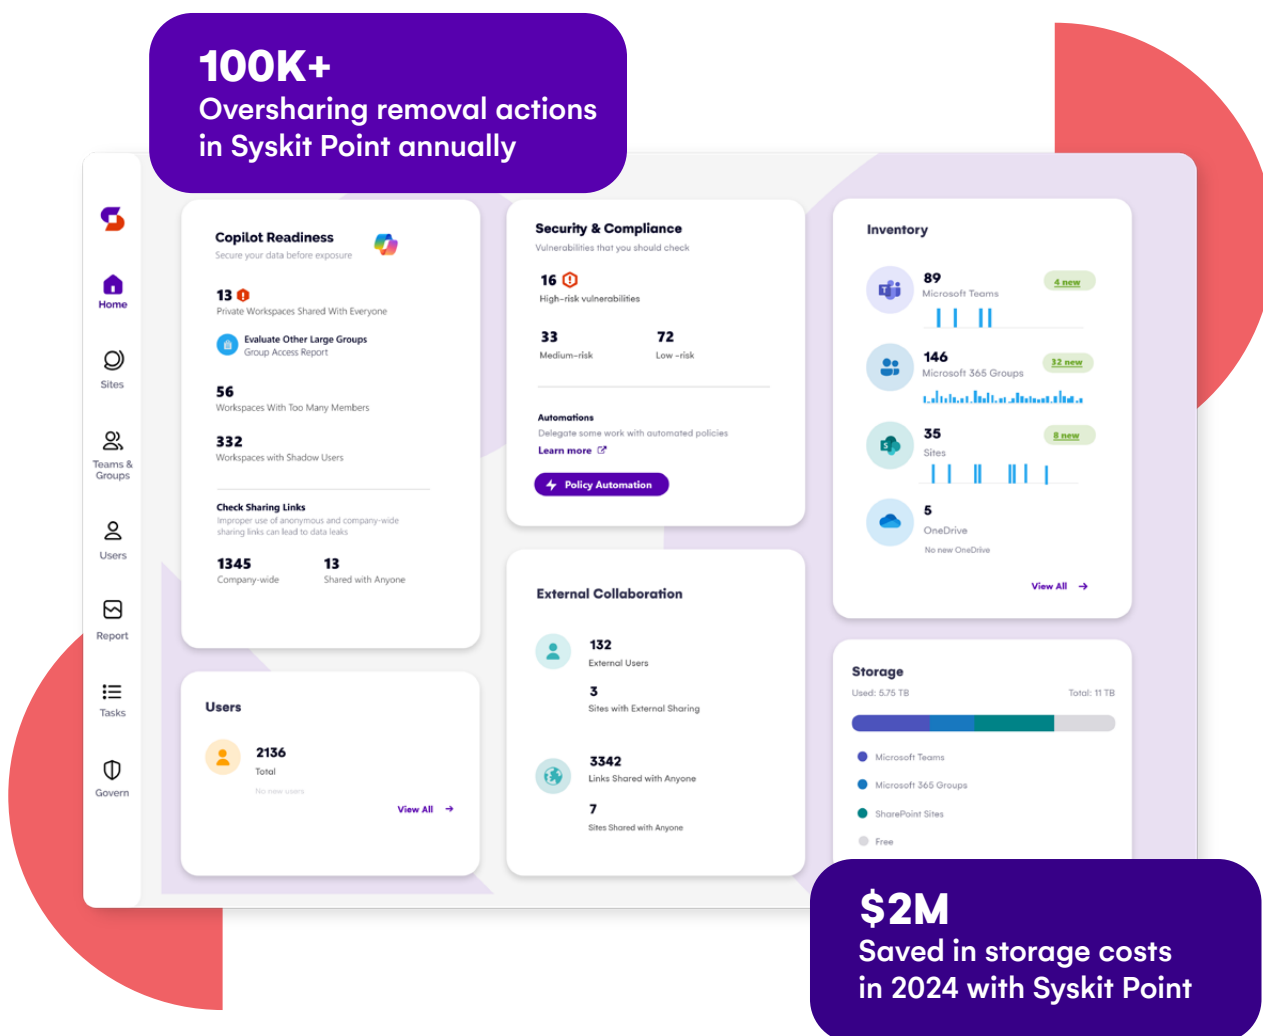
100K+
Oversharing removal actions in Syskit Point annually

Home
Sites
Teams & Groups
Users
Report
Tasks
Govern

Copilot Readiness
Secure your data before exposure

13
Private Workspaces Shared With Everyone

Evaluate Other Large Groups
Group Access Report

56
Workspaces With Too Many Members

332
Workspaces with Shadow Users

Check Sharing Links
Improper use of anonymous and company-wide sharing links can lead to data leaks

1345
Company-wide

13
Shared with Anyone

Security & Compliance
Vulnerabilities that you should check

16
High-risk vulnerabilities

33
Medium-risk

72
Low-risk

Automations
Delegate some work with automated policies
Learn more

Policy Automation

Inventory

89
Microsoft Teams
4 new

146
Microsoft 365 Groups
32 new

35
Sites
8 new

5
OneDrive
No new OneDrive

View All

Users

2136
Total
No new users

View All

External Collaboration

132
External Users

3
Sites with External Sharing

3342
Links Shared with Anyone

7
Sites Shared with Anyone

Storage
Used: 5.75 TB
Total: 11 TB

Microsoft Teams
Microsoft 365 Groups
SharePoint Sites
Free

$2M
Saved in storage costs in 2024 with Syskit Point